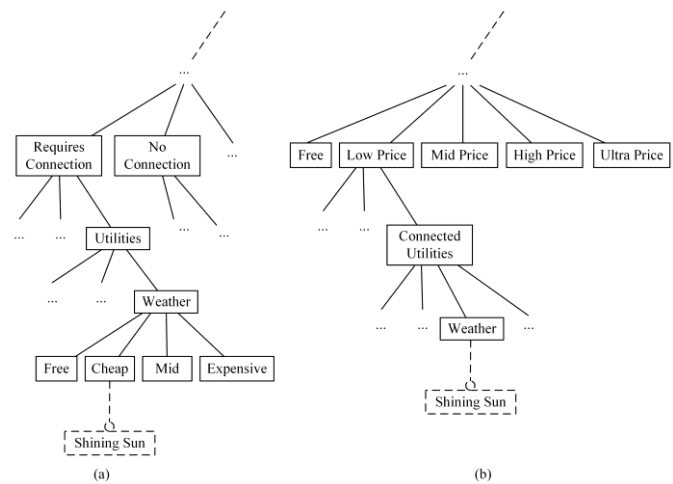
...

Requires Connection

No Connection

...

...

...

Utilities

...

...

...

...

Weather

Free

Cheap

Mid

Expensive

Shining Sun

(a)

...

Free

Low Price

Mid Price

High Price

Ultra Price

...

...

Connected Utilities

...

...

Weather

...

Shining Sun

(b)